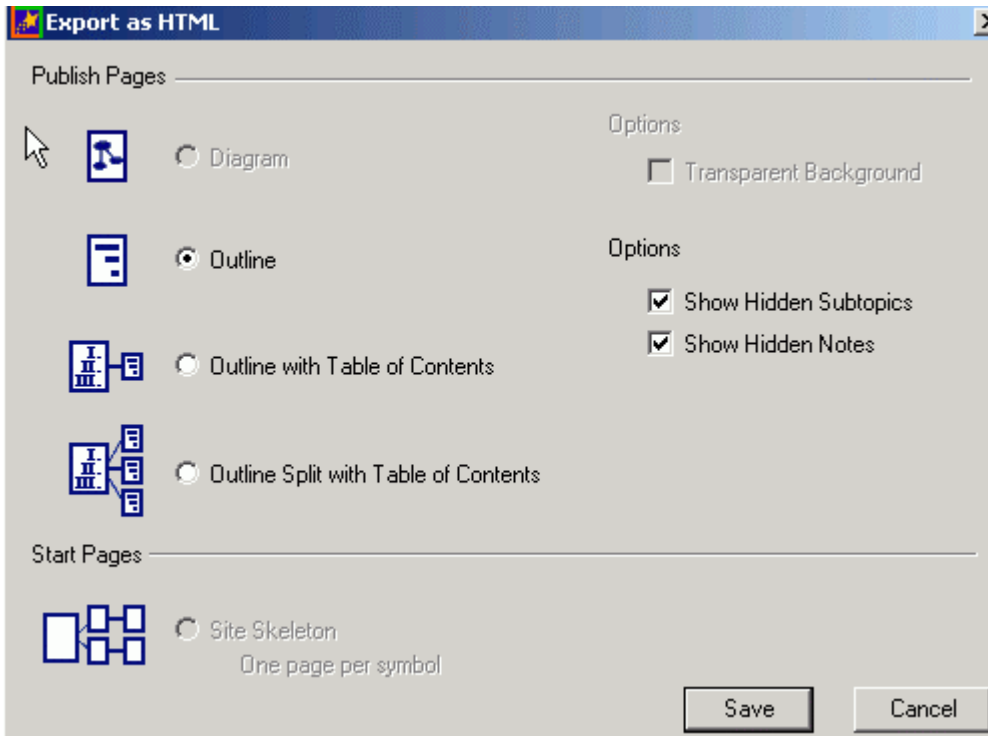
Export as HTML

Publish Pages

Diagram

Options

Transparent Background

Outline

Options

Show Hidden Subtopics

Show Hidden Notes

I.
II.
III.

Outline with Table of Contents

I.
II.
III.

Outline Split with Table of Contents

Start Pages

Site Skeleton

One page per symbol

Save

Cancel